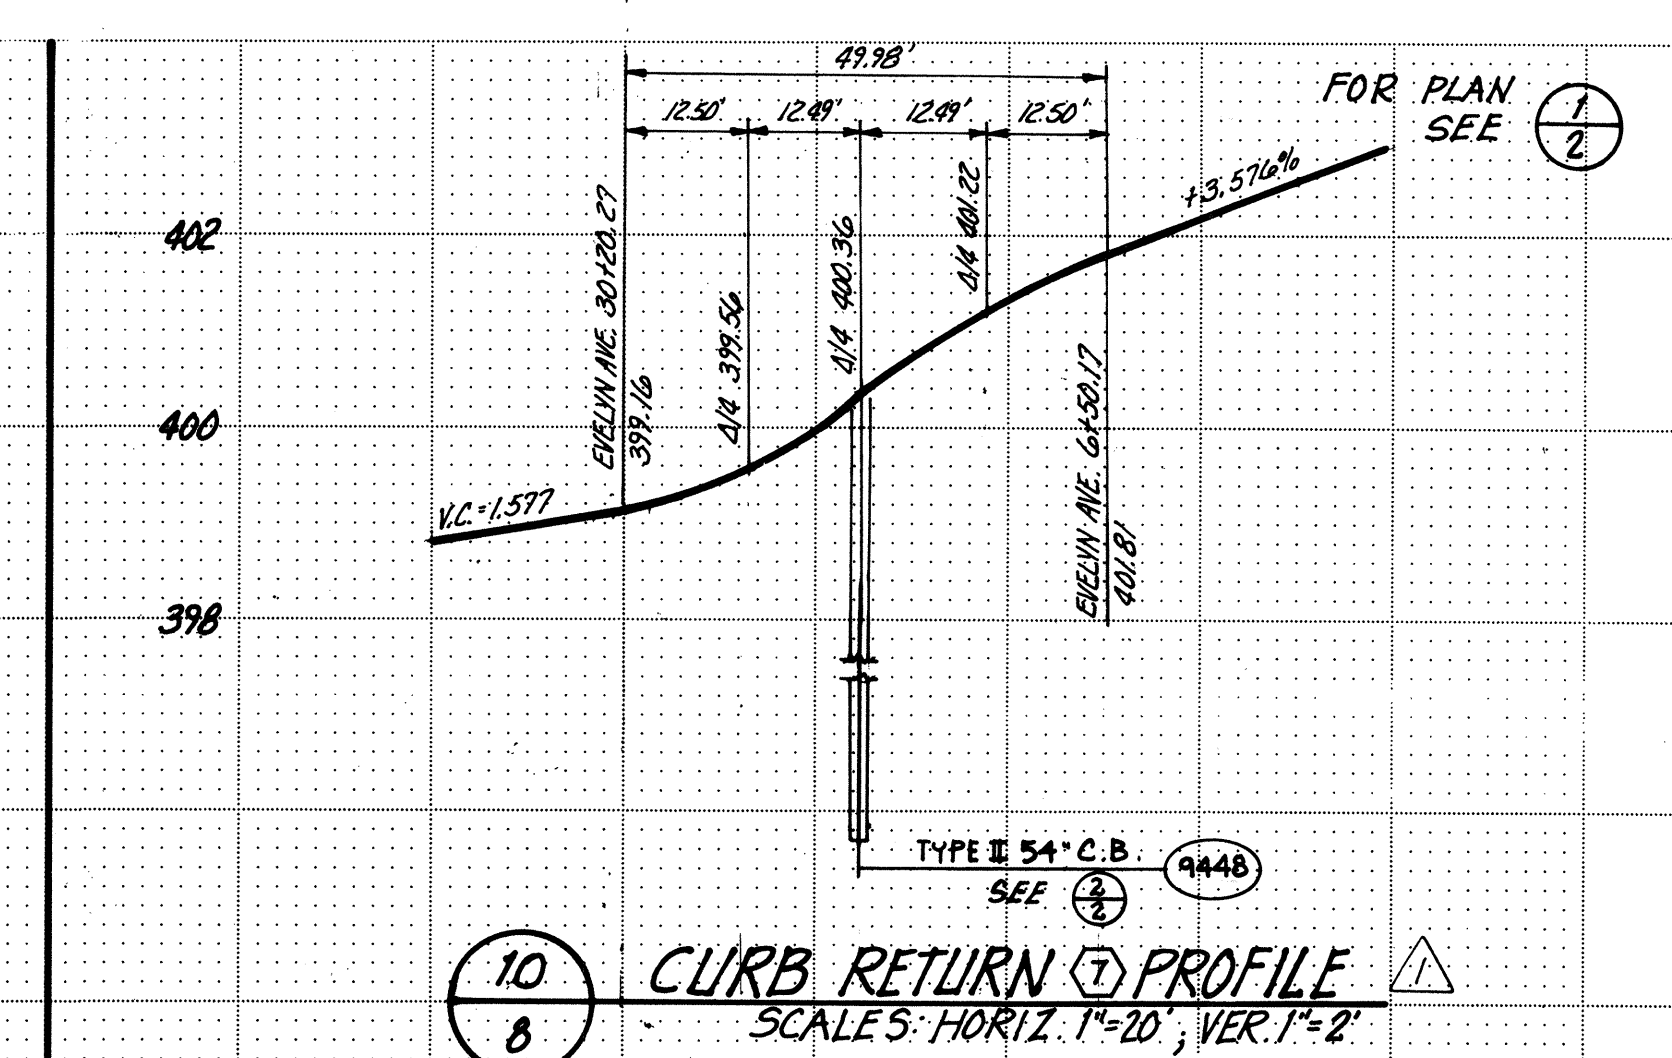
49.98'

12.50' 12.49' 12.49' 12.50'

FOR PLAN SEE $\frac{1}{2}$

+3.576%

402

400

398

EVELYN AVE. 30+20.29
399.16

Δ/4 399.56

Δ/4 400.36

Δ/4 401.22

EVELYN AVE. 61+50.17
401.81

V.C.=1.577

TYPE II 54" C.B. 9448
SEE $\frac{2}{2}$

$\frac{10}{8}$ CURB RETURN 7 PROFILE 1
SCALES: HORIZ. 1"=20'; VER. 1"=2'